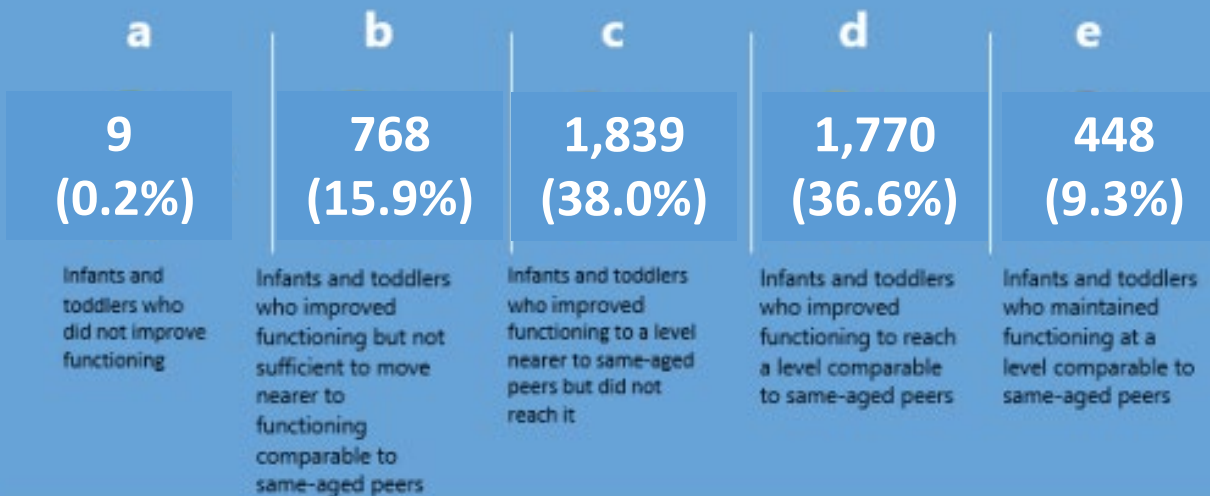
a

9
(0.2%)

Infants and toddlers who did not improve functioning

b

768
(15.9%)

Infants and toddlers who improved functioning but not sufficient to move nearer to functioning comparable to same-aged peers

c

1,839
(38.0%)

Infants and toddlers who improved functioning to a level nearer to same-aged peers but did not reach it

d

1,770
(36.6%)

Infants and toddlers who improved functioning to reach a level comparable to same-aged peers

e

448
(9.3%)

Infants and toddlers who maintained functioning at a level comparable to same-aged peers